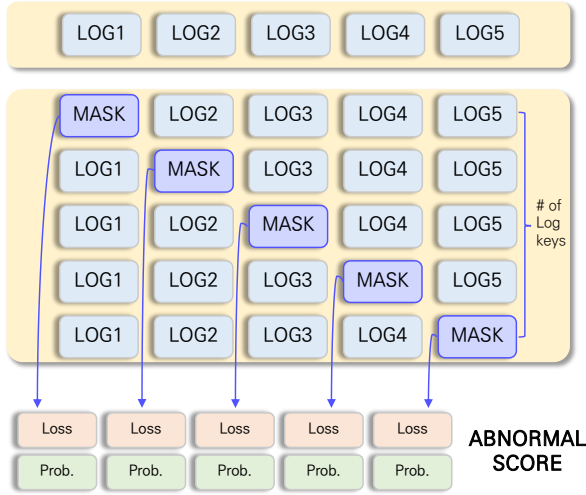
| LOG1 | LOG2 | LOG3 | LOG4 | LOG5 |
|---|---|---|---|---|

| | | | | |
|---|---|---|---|---|
| MASK | LOG2 | LOG3 | LOG4 | LOG5 |
| LOG1 | MASK | LOG3 | LOG4 | LOG5 |
| LOG1 | LOG2 | MASK | LOG4 | LOG5 |
| LOG1 | LOG2 | LOG3 | MASK | LOG5 |
| LOG1 | LOG2 | LOG3 | LOG4 | MASK |

# of Log keys

| Loss | Loss | Loss | Loss | Loss |
|---|---|---|---|---|
| Prob. | Prob. | Prob. | Prob. | Prob. |

ABNORMAL SCORE